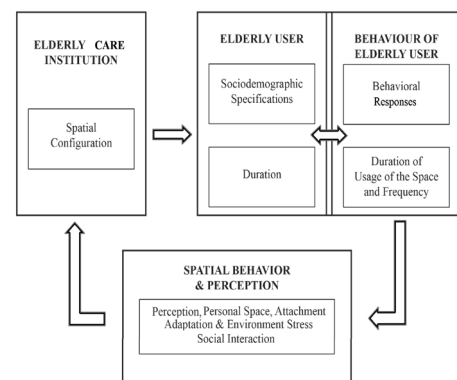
ELDERLY CARE INSTITUTION

Spatial Configuration

ELDERLY USER

Sociodemographic Specifications

Duration

BEHAVIOUR OF ELDERLY USER

Behavioral Responses

Duration of Usage of the Space and Frequency

SPATIAL BEHAVIOR & PERCEPTION

Perception, Personal Space, Attachment Adaptation & Environment Stress Social Interaction